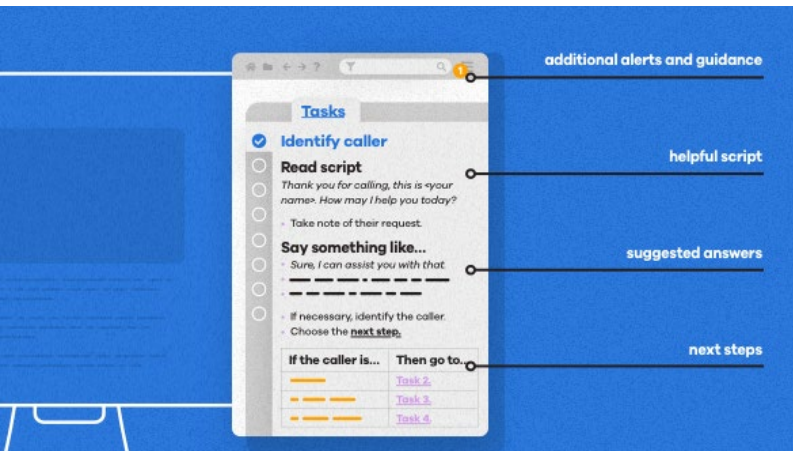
additional alerts and guidance

Tasks

Identify caller

Read script

Thank you for calling, this is <your name>. How may I help you today?

Take note of their request.

helpful script

Say something like...

Sure, I can assist you with that.

suggested answers

If necessary, identify the caller.

Choose the next step.

next steps

| If the caller is... | Then go to... |
|---|---|
| | Task 2. |
| | Task 3. |
| | Task 4. |